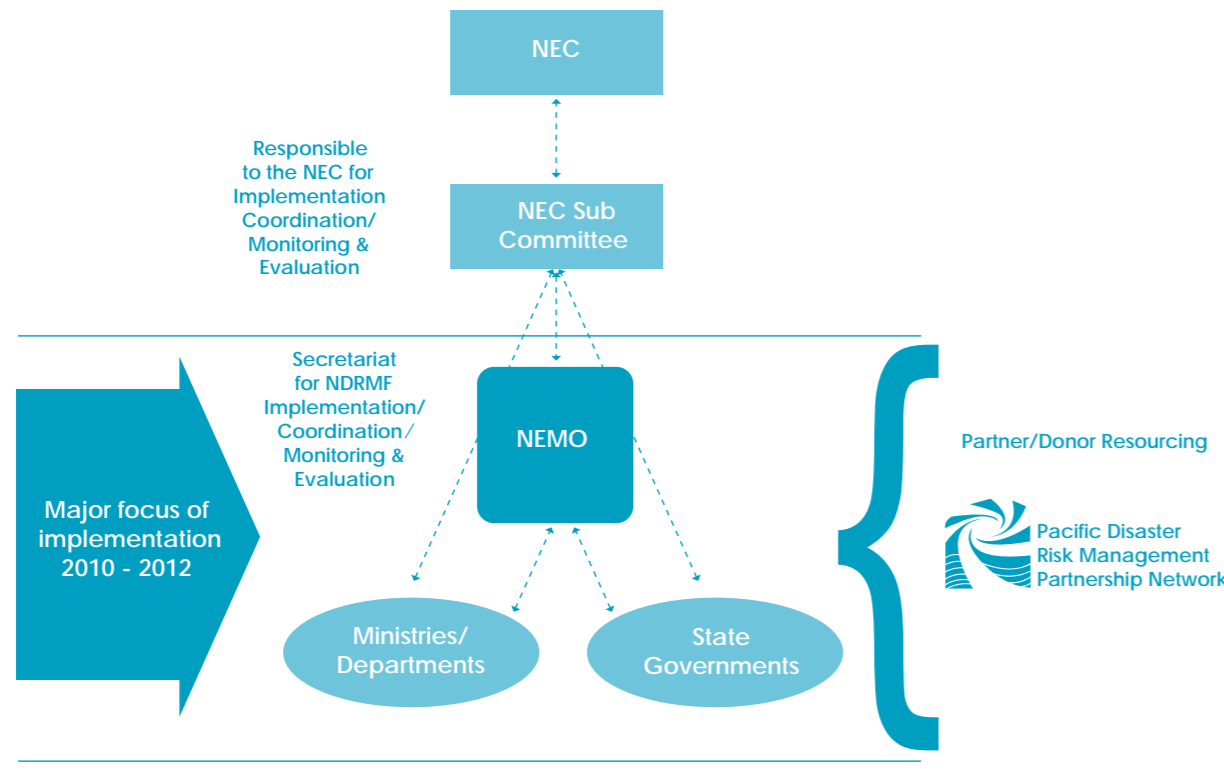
NEC

Responsible to the NEC for Implementation Coordination/ Monitoring & Evaluation

NEC Sub Committee

Secretariat for NDRMF Implementation/ Coordination/ Monitoring & Evaluation

NEMO

Major focus of implementation 2010 - 2012

Ministries/ Departments

State Governments

Partner/Donor Resourcing

Pacific Disaster Risk Management Partnership Network